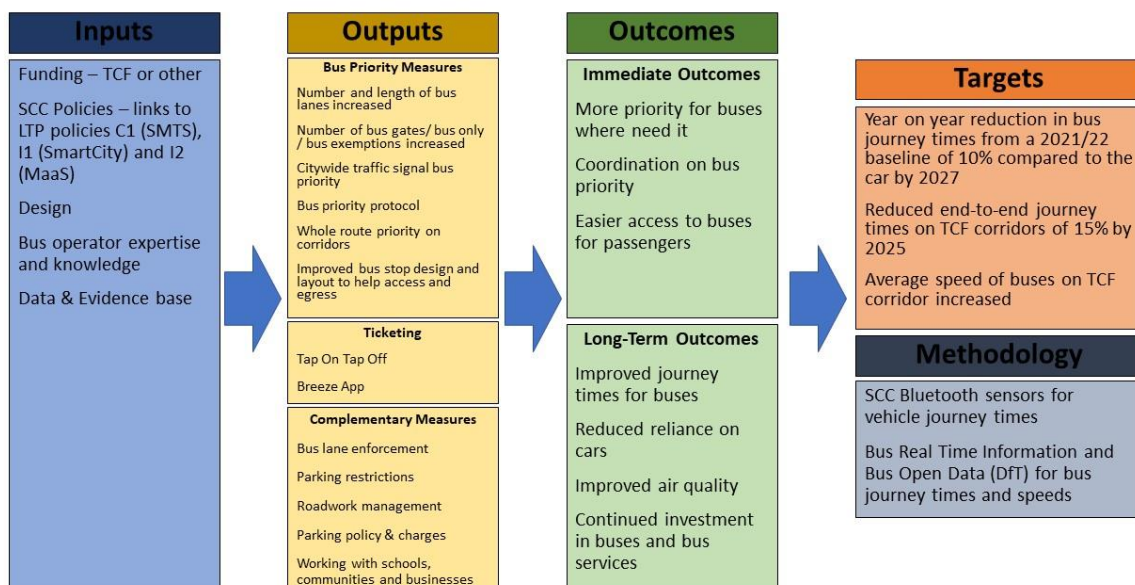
Inputs

Funding – TCF or other

SCC Policies – links to LTP policies C1 (SMTS), I1 (SmartCity) and I2 (MaaS)

Design

Bus operator expertise and knowledge

Data & Evidence base

Outputs

Bus Priority Measures

Number and length of bus lanes increased

Number of bus gates/ bus only / bus exemptions increased

Citywide traffic signal bus priority

Bus priority protocol

Whole route priority on corridors

Improved bus stop design and layout to help access and egress

Ticketing

Tap On Tap Off

Breeze App

Complementary Measures

Bus lane enforcement

Parking restrictions

Roadwork management

Parking policy & charges

Working with schools, communities and businesses

Outcomes

Immediate Outcomes

More priority for buses where need it

Coordination on bus priority

Easier access to buses for passengers

Long-Term Outcomes

Improved journey times for buses

Reduced reliance on cars

Improved air quality

Continued investment in buses and bus services

Targets

Year on year reduction in bus journey times from a 2021/22 baseline of 10% compared to the car by 2027

Reduced end-to-end journey times on TCF corridors of 15% by 2025

Average speed of buses on TCF corridor increased

Methodology

SCC Bluetooth sensors for vehicle journey times

Bus Real Time Information and Bus Open Data (DfT) for bus journey times and speeds